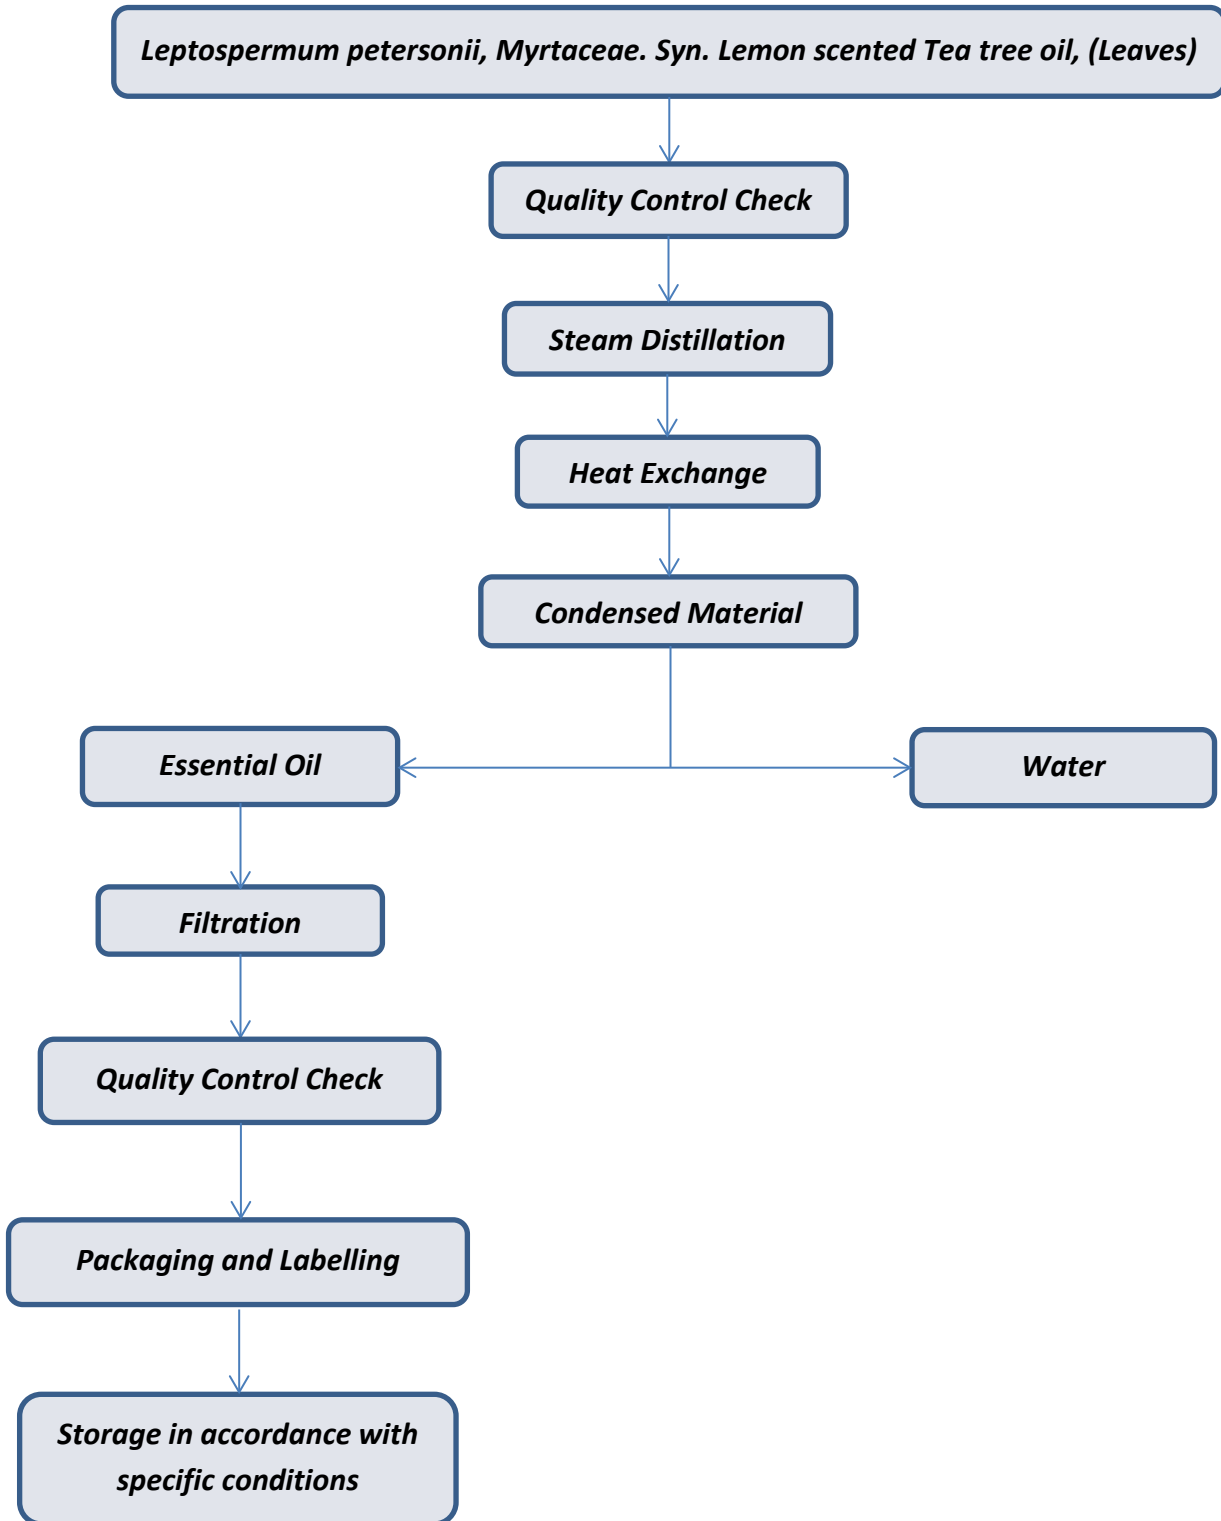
Leptospermum petersonii, Myrtaceae. Syn. Lemon scented Tea tree oil, (Leaves)

Quality Control Check

Steam Distillation

Heat Exchange

Condensed Material

Essential Oil

Water

Filtration

Quality Control Check

Packaging and Labelling

Storage in accordance with specific conditions